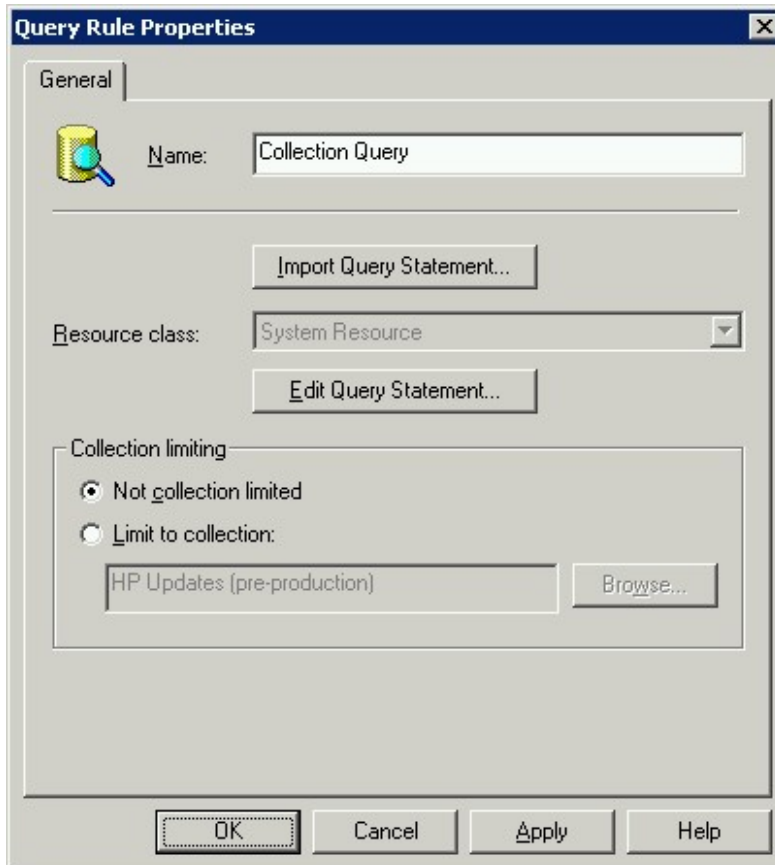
Query Rule Properties

General

Name: Collection Query

Import Query Statement...

Resource class: System Resource

Edit Query Statement...

Collection limiting

Not collection limited

Limit to collection:

HP Updates (pre-production)

Browse...

OK

Cancel

Apply

Help